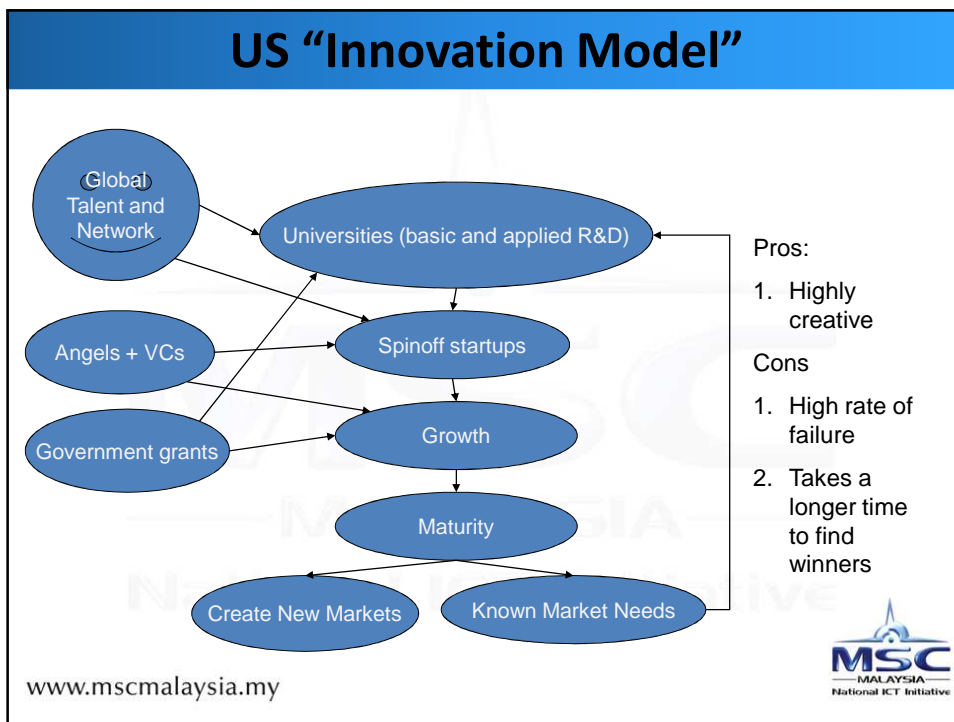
US “Innovation Model”

Global Talent and Network

Universities (basic and applied R&D)

Angels + VCs

Spinoff startups

Government grants

Growth

Maturity

Create New Markets

Known Market Needs

Pros:

1. Highly creative

Cons

1. High rate of failure

2. Takes a longer time to find winners

www.mscmalaysia.my

MSC MALAYSIA National ICT Initiative